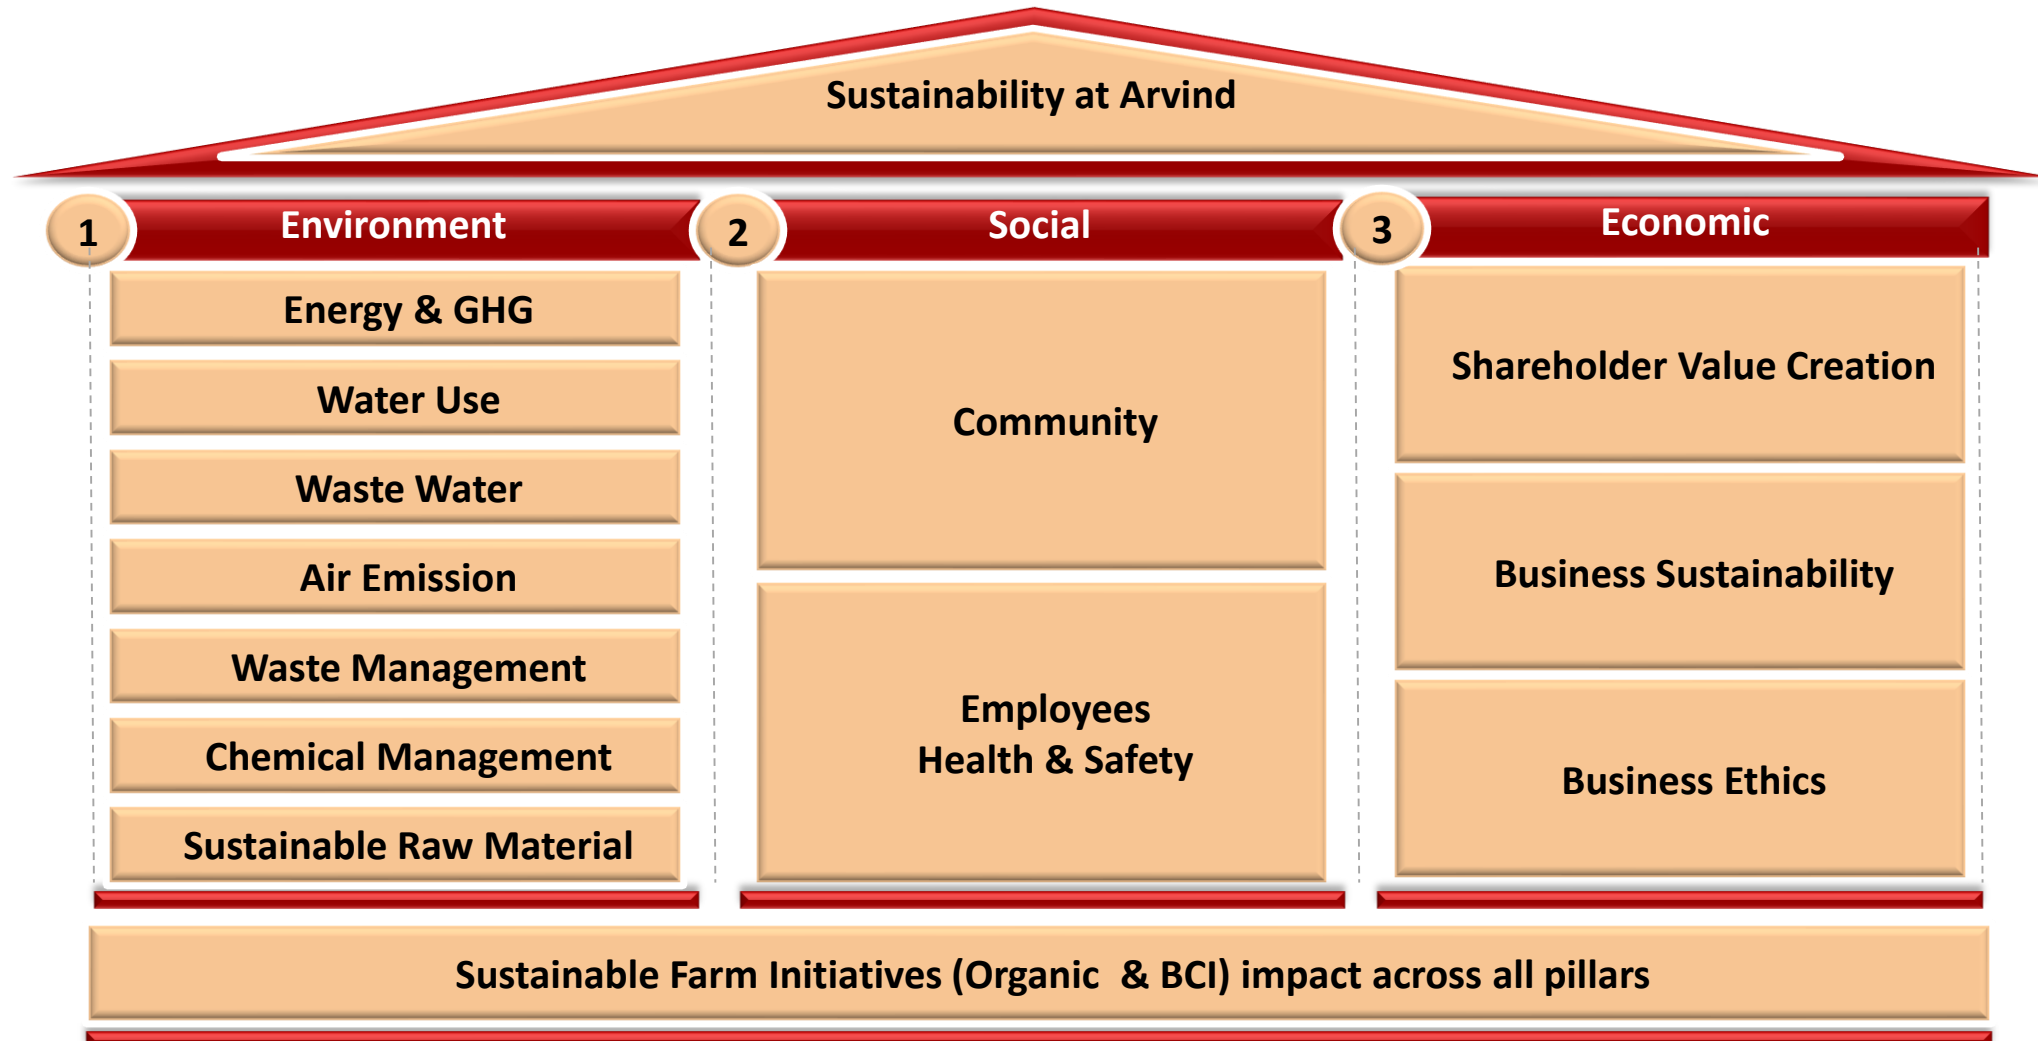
Sustainability at Arvind

1 Environment

Energy & GHG

Water Use

Waste Water

Air Emission

Waste Management

Chemical Management

Sustainable Raw Material

2 Social

Community

Employees
Health & Safety

3 Economic

Shareholder Value Creation

Business Sustainability

Business Ethics

Sustainable Farm Initiatives (Organic & BCI) impact across all pillars